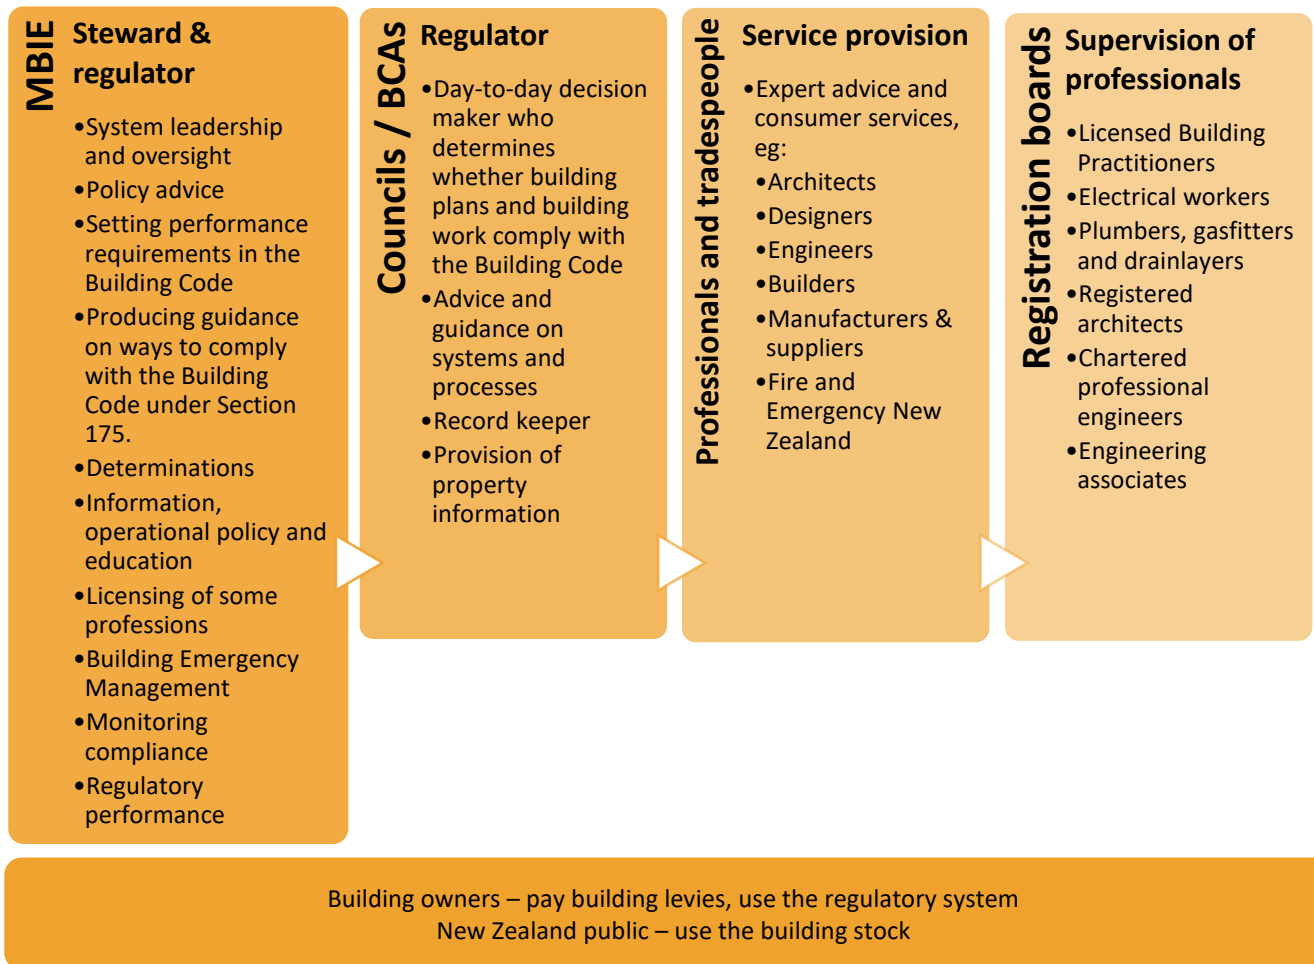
MBIE

Steward & regulator

•System leadership and oversight
•Policy advice
•Setting performance requirements in the Building Code
•Producing guidance on ways to comply with the Building Code under Section 175.
•Determinations
•Information, operational policy and education
•Licensing of some professions
•Building Emergency Management
•Monitoring compliance
•Regulatory performance

Councils / BCAs

Regulator

•Day-to-day decision maker who determines whether building plans and building work comply with the Building Code
•Advice and guidance on systems and processes
•Record keeper
•Provision of property information

Professionals and tradespeople

Service provision

•Expert advice and consumer services, eg:
•Architects
•Designers
•Engineers
•Builders
•Manufacturers & suppliers
•Fire and Emergency New Zealand

Registration boards

Supervision of professionals

•Licensed Building Practitioners
•Electrical workers
•Plumbers, gasfitters and drainlayers
•Registered architects
•Chartered professional engineers
•Engineering associates

Building owners – pay building levies, use the regulatory system
New Zealand public – use the building stock